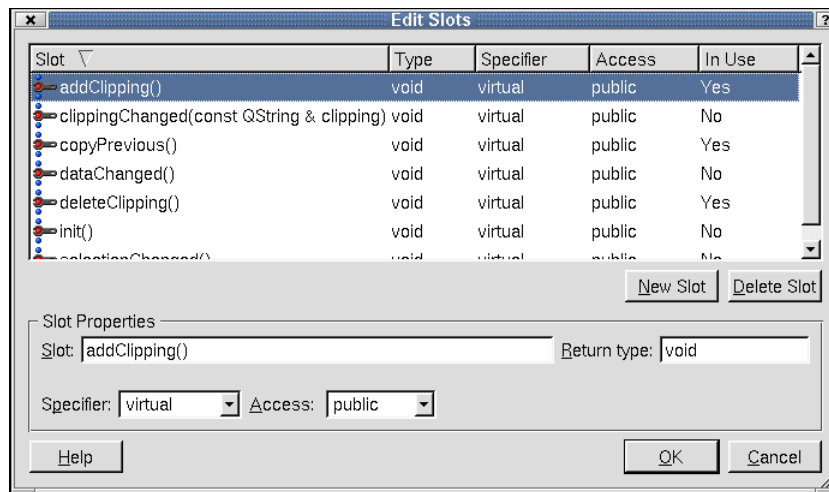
Edit Slots

| Slot | Type | Specifier | Access | In Use |
|---|---|---|---|---|
| addClipping() | void | virtual | public | Yes |
| clippingChanged(const QString & clipping) | void | virtual | public | No |
| copyPrevious() | void | virtual | public | Yes |
| dataChanged() | void | virtual | public | No |
| deleteClipping() | void | virtual | public | Yes |
| init() | void | virtual | public | No |
| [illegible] | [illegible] | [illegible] | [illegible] | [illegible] |

New Slot Delete Slot

Slot Properties

Slot: addClipping()

Return type: void

Specifier: virtual

Access: public

Help

OK

Cancel